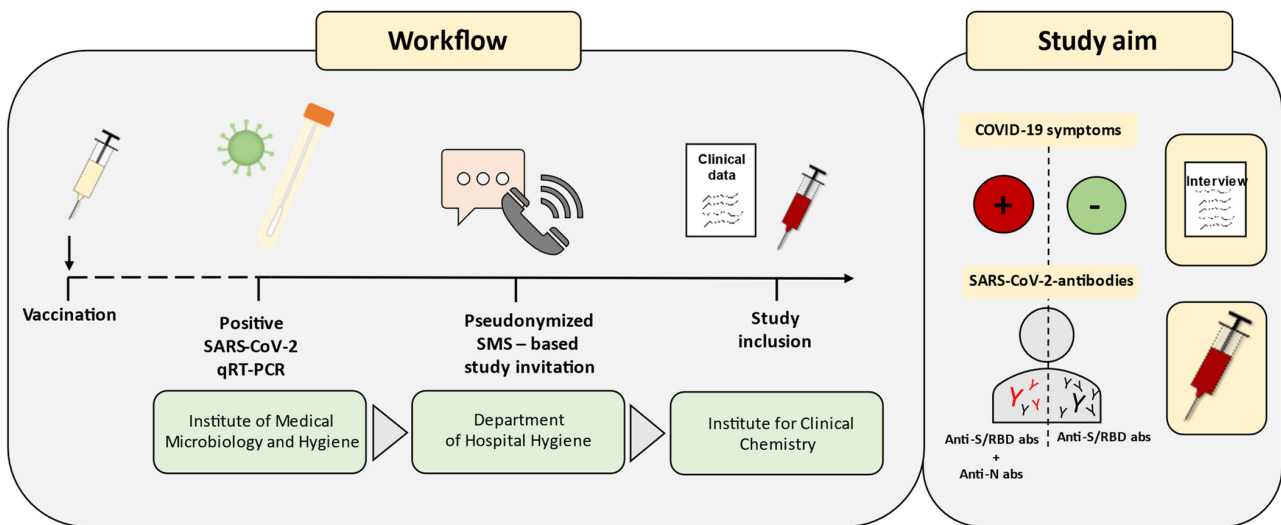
Workflow

Vaccination

Positive SARS-CoV-2 qRT-PCR

Pseudonymized SMS – based study invitation

Clinical data

Study inclusion

Institute of Medical Microbiology and Hygiene

Department of Hospital Hygiene

Institute for Clinical Chemistry

Study aim

COVID-19 symptoms

+

-

Interview

SARS-CoV-2-antibodies

Anti-S/RBD abs + Anti-N abs

Anti-S/RBD abs